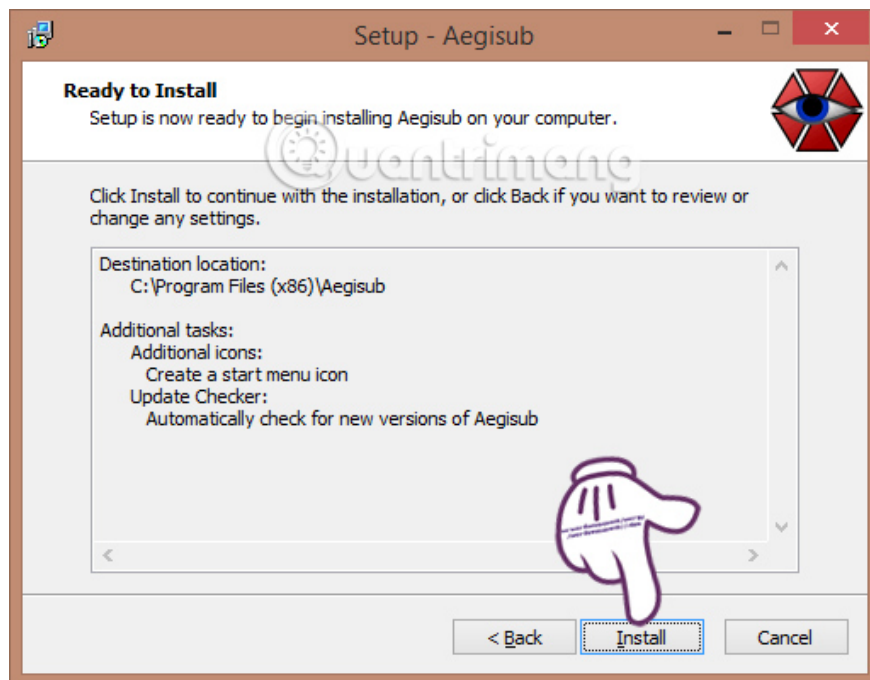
Setup - Aegisub

Ready to Install
Setup is now ready to begin installing Aegisub on your computer.

Quantrimang

Click Install to continue with the installation, or click Back if you want to review or change any settings.

Destination location:
C:\Program Files (x86)\Aegisub

Additional tasks:
Additional icons:
Create a start menu icon
Update Checker:
Automatically check for new versions of Aegisub

< Back
Install
Cancel